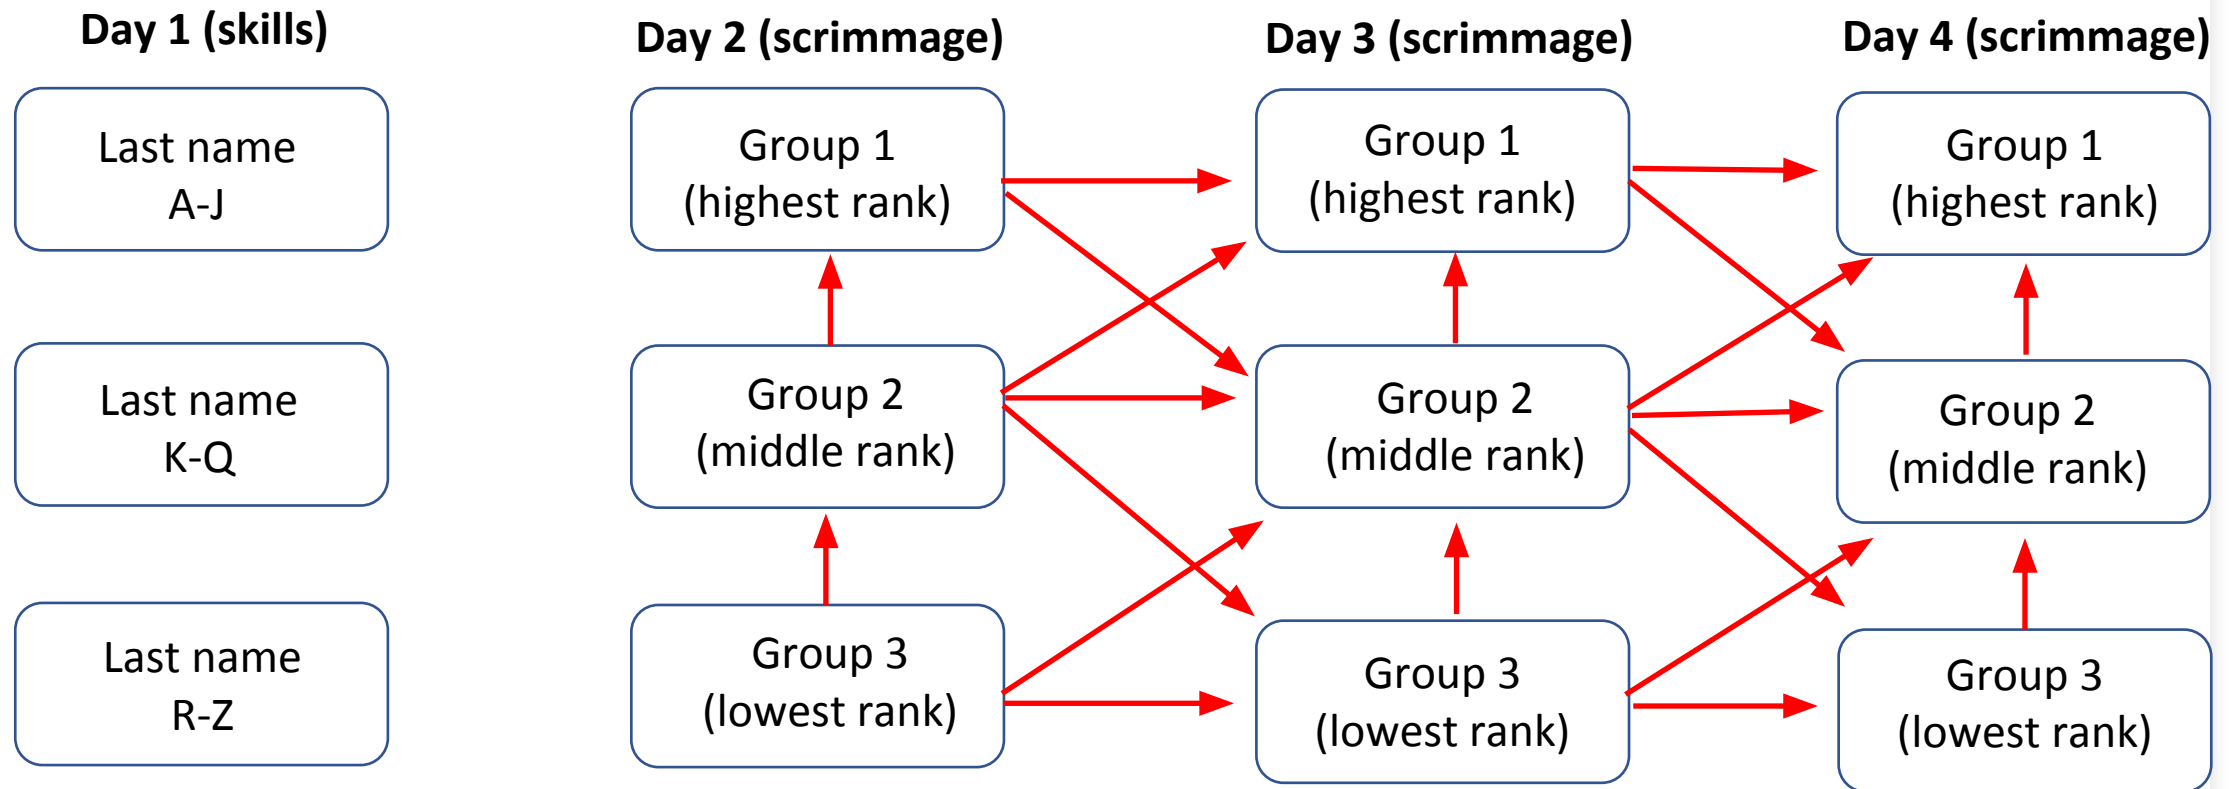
Day 1 (skills)

Last name
A-J

Last name
K-Q

Last name
R-Z

Day 2 (scrimmage)

Group 1
(highest rank)

Group 2
(middle rank)

Group 3
(lowest rank)

Day 3 (scrimmage)

Group 1
(highest rank)

Group 2
(middle rank)

Group 3
(lowest rank)

Day 4 (scrimmage)

Group 1
(highest rank)

Group 2
(middle rank)

Group 3
(lowest rank)